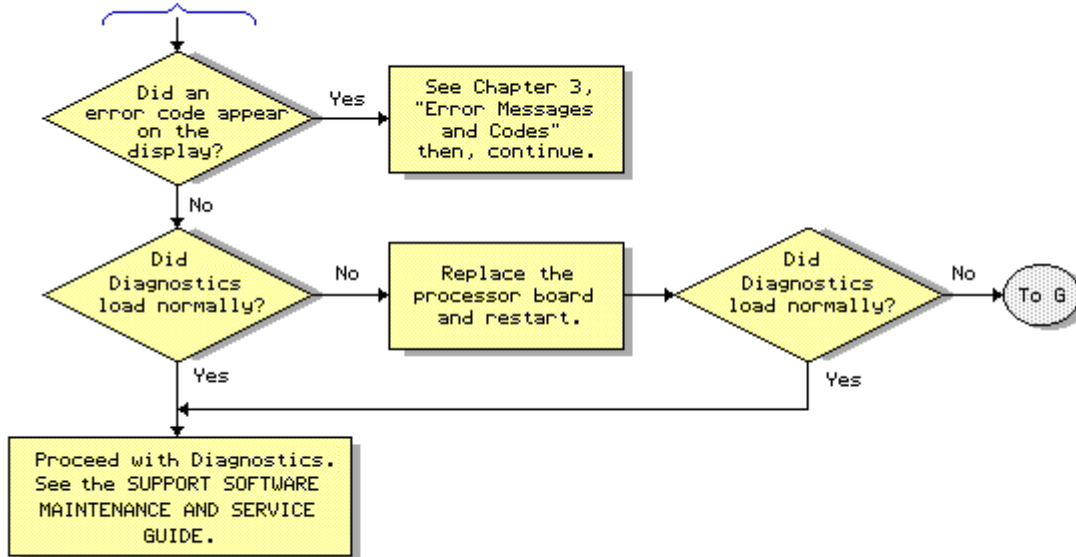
Did an error code appear on the display?

Yes

See Chapter 3, "Error Messages and Codes" then, continue.

No

Did Diagnostics load normally?

No

Replace the processor board and restart.

Did Diagnostics load normally?

No

To G

Yes

Yes

Proceed with Diagnostics. See the SUPPORT SOFTWARE MAINTENANCE AND SERVICE GUIDE.